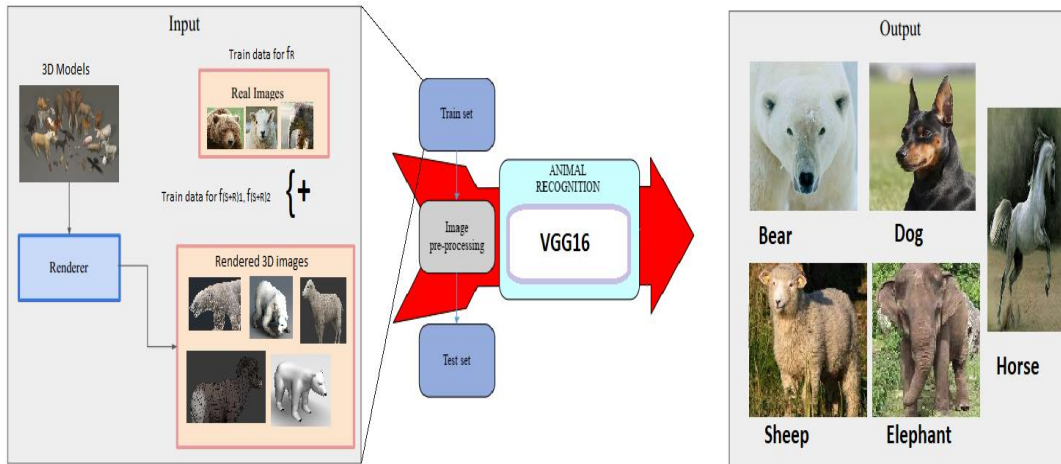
Input

3D Models

Train data for $f_R$

Real Images

Train data for $f_{(S+R)1}$, $f_{(S+R)2}$ {+

Renderer

Rendered 3D images

Train set

Image pre-processing

Test set

ANIMAL RECOGNITION

VGG16

Output

Bear

Dog

Sheep

Elephant

Horse